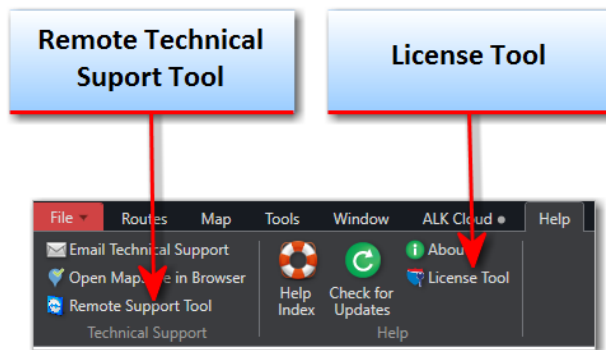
Remote Technical Suport Tool

License Tool

File
Routes
Map
Tools
Window
ALK Cloud
Help

Email Technical Support
Open Map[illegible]e in Browser
Remote Support Tool
Technical Support

Help Index
Check for Updates
About
License Tool
Help